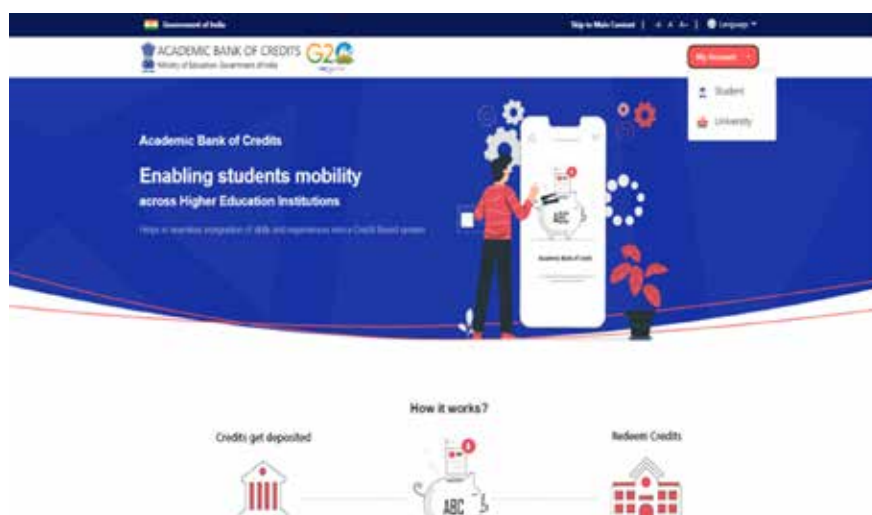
Government of India

Skip to Main Content | A A A- | Language

ACADEMIC BANK OF CREDITS G20

Ministry of Education, Government of India

My Account

Student

University

Academic Bank of Credits

Enabling students mobility across Higher Education Institutions

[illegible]

ABC

Academic Bank of Credits

How it works?

Credits get deposited

Redeem Credits

ABC